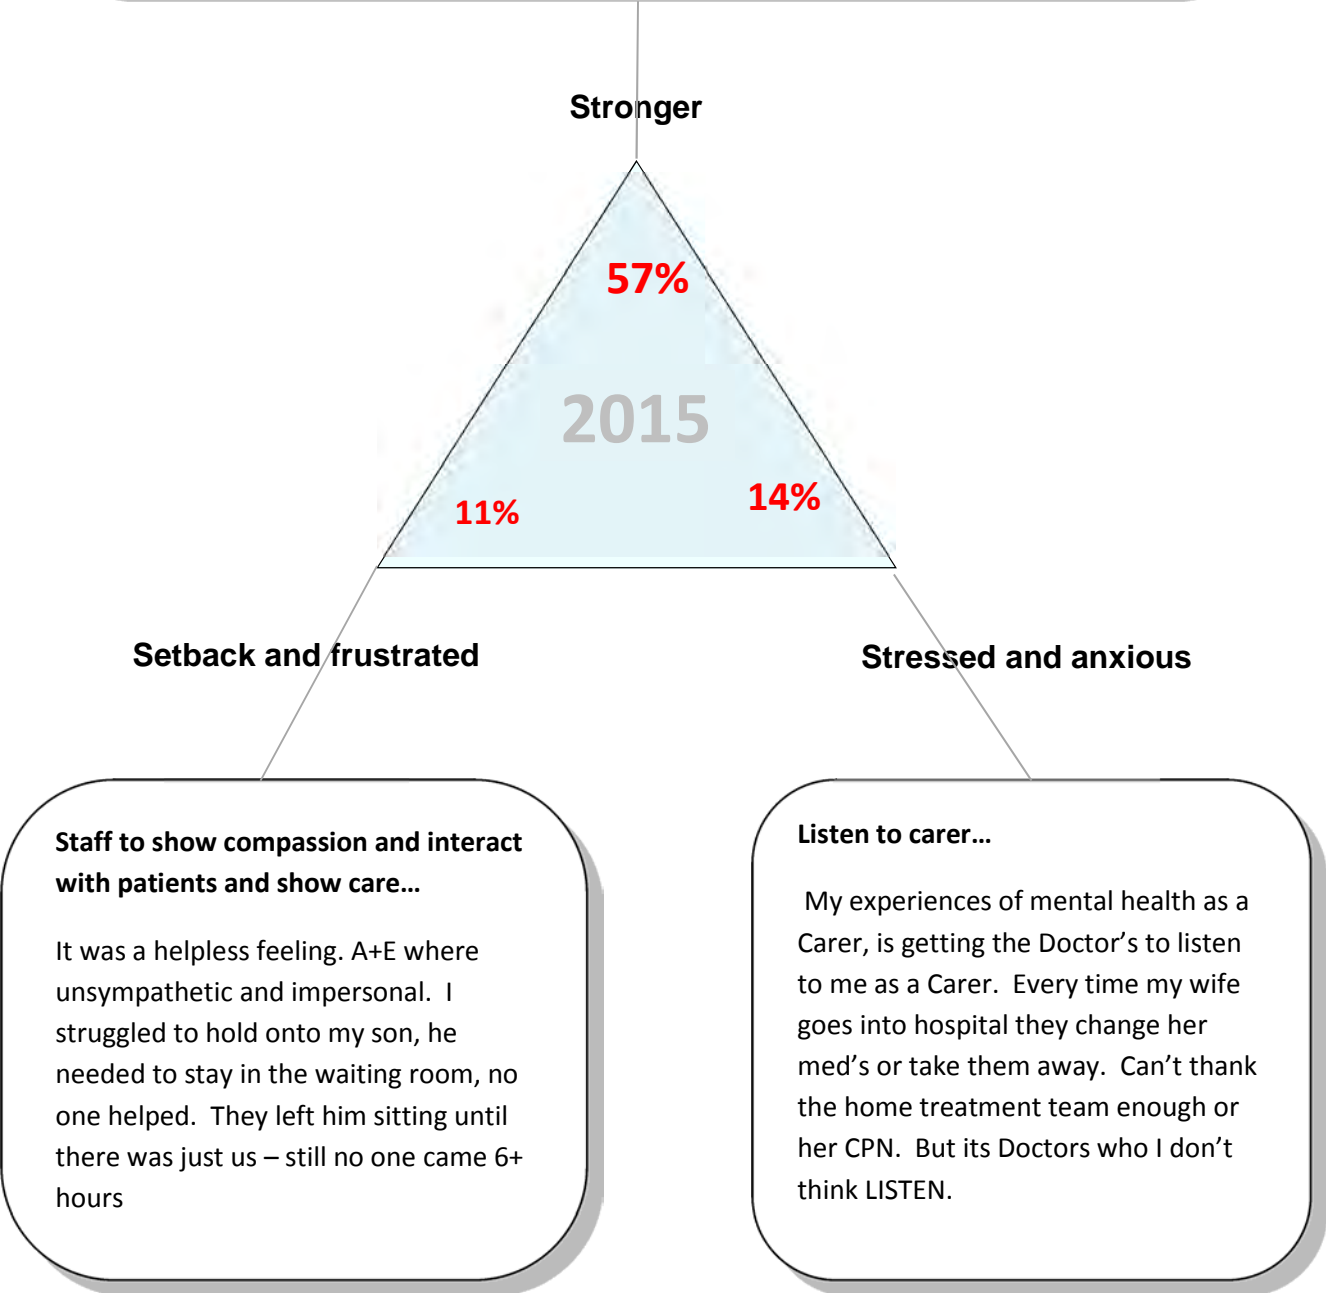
Stronger

57%

2015

11%

14%

Setback and frustrated

Stressed and anxious

**Staff to show compassion and interact with patients and show care…**

It was a helpless feeling. A+E where unsympathetic and impersonal. I struggled to hold onto my son, he needed to stay in the waiting room, no one helped. They left him sitting until there was just us – still no one came 6+ hours

**Listen to carer…**

My experiences of mental health as a Carer, is getting the Doctor's to listen to me as a Carer. Every time my wife goes into hospital they change her med's or take them away. Can't thank the home treatment team enough or her CPN. But its Doctors who I don't think LISTEN.